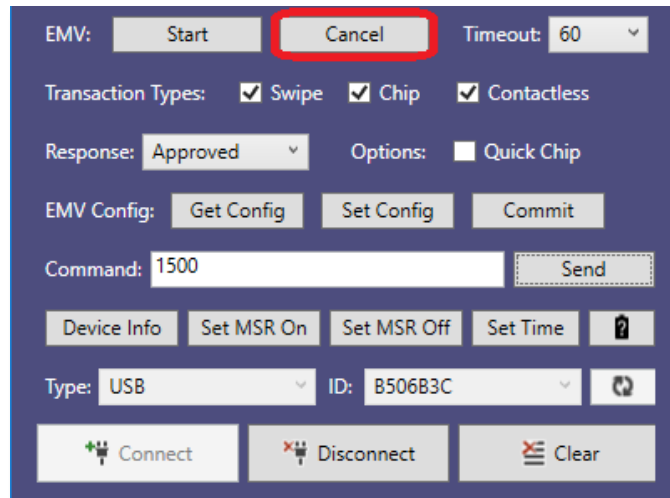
EMV: Start Cancel Timeout: 60

Transaction Types: Swipe Chip Contactless

Response: Approved Options: Quick Chip

EMV Config: Get Config Set Config Commit

Command: 1500 Send

Device Info Set MSR On Set MSR Off Set Time

Type: USB ID: B506B3C

Connect Disconnect Clear